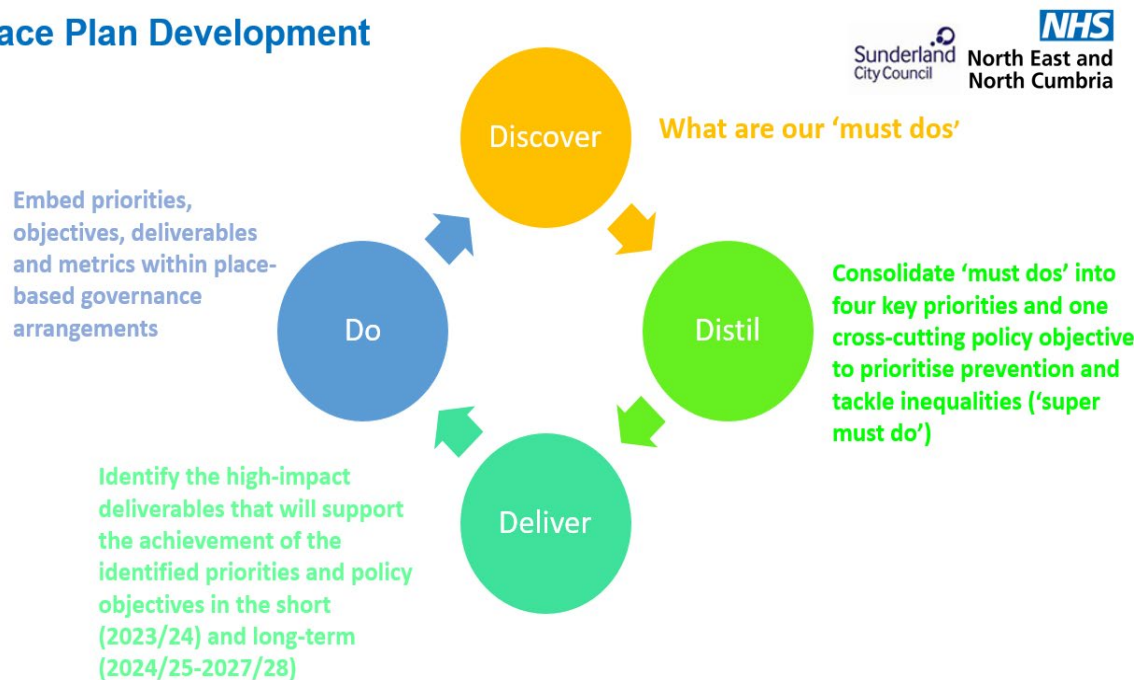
ace Plan Development

Sunderland City Council

NHS North East and North Cumbria

Discover

What are our 'must dos'

Embed priorities, objectives, deliverables and metrics within place-based governance arrangements

Do

Distil

Consolidate 'must dos' into four key priorities and one cross-cutting policy objective to prioritise prevention and tackle inequalities ('super must do')

Deliver

Identify the high-impact deliverables that will support the achievement of the identified priorities and policy objectives in the short (2023/24) and long-term (2024/25-2027/28)